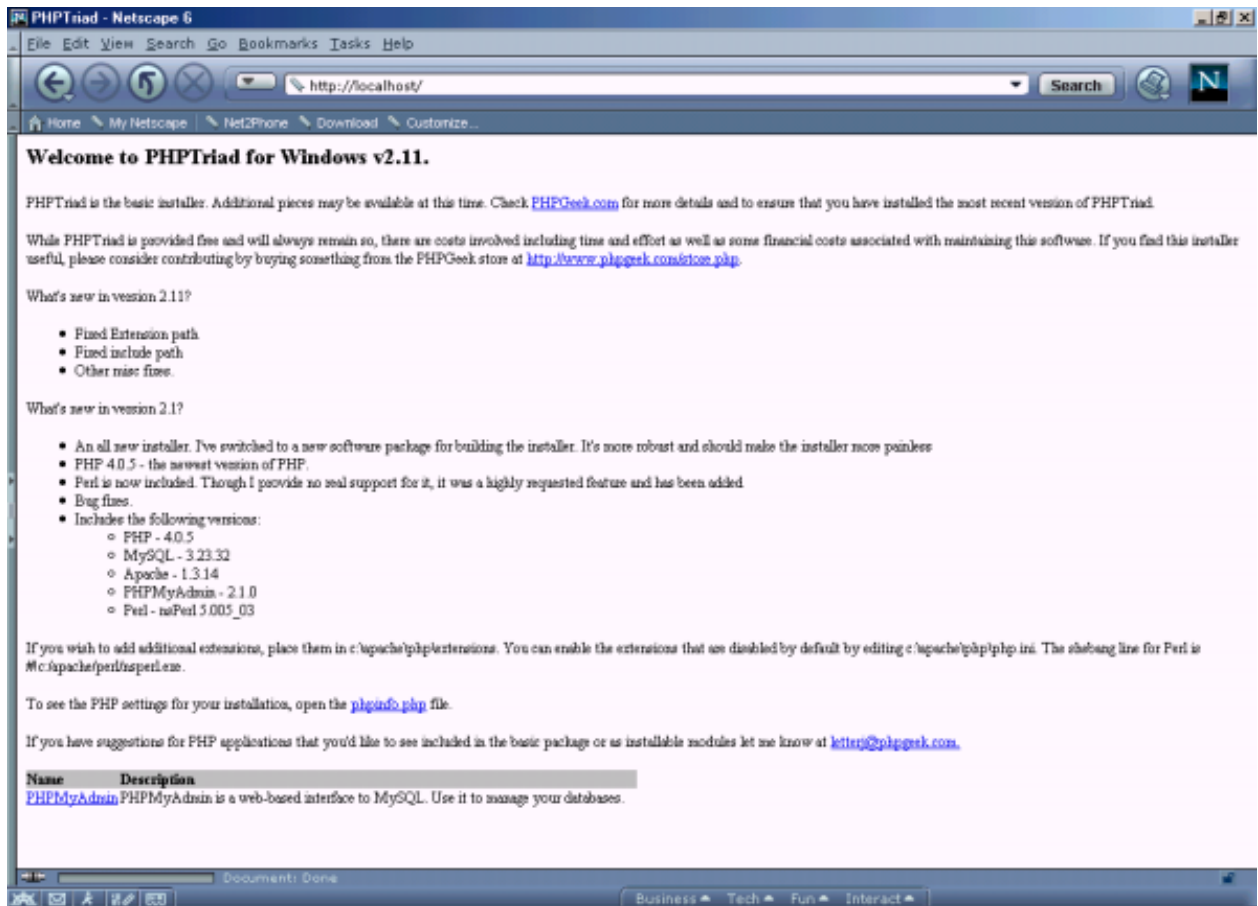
PHPTriad - Netscape 6

File Edit View Search Go Bookmarks Tasks Help

http://localhost/

Search

Home My Netscape Net2Phone Download Customize...

Welcome to PHPTriad for Windows v2.11.

PHPTriad is the basic installer. Additional pieces may be available at this time. Check PHPGeek.com for more details and to ensure that you have installed the most recent version of PHPTriad.

While PHPTriad is provided free and will always remain so, there are costs involved including time and effort as well as some financial costs associated with maintaining this software. If you find this installer useful, please consider contributing by buying something from the PHPGeek store at http://www.phpgeek.com/store.php.

What's new in version 2.11?

- Fixed Extension path.
- Fixed include path
- Other misc fixes.

What's new in version 2.1?

- An all new installer. I've switched to a new software package for building the installer. It's more robust and should make the installer more painless
- PHP 4.0.5 - the newest version of PHP.
- Perl is now included. Though I provide no real support for it, it was a highly requested feature and has been added.
- Bug fixes.
- Includes the following versions:
  - PHP - 4.0.5
  - MySQL - 3.23.32
  - Apache - 1.3.14
  - PHPMyAdmin - 2.1.0
  - Perl - nsPerl 5.005_03

If you wish to add additional extensions, place them in c:\apache\php\extensions. You can enable the extensions that are disabled by default by editing c:\apache\php\php.ini. The shebang line for Perl is #!c:/apache/perl/nsperl.exe.

To see the PHP settings for your installation, open the phpinfo.php file.

If you have suggestions for PHP applications that you'd like to see included in the basic package or as installable modules let me know at letterj@phpgeek.com.

| Name | Description |
|---|---|
| PHPMyAdmin | PHPMyAdmin is a web-based interface to MySQL. Use it to manage your databases. |

Document: Done

Business Tech Fun Interact